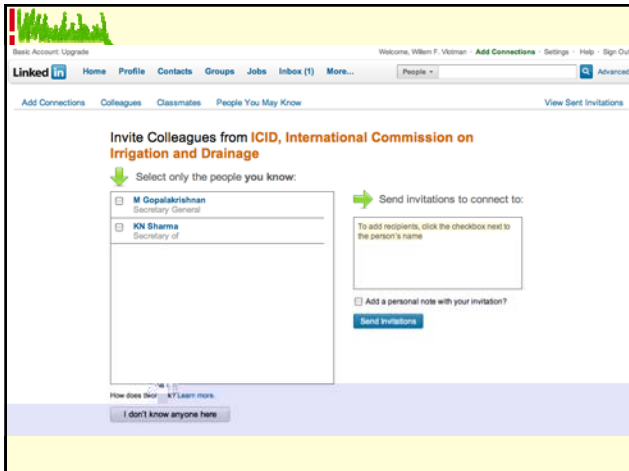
Basic Account: Upgrade

Welcome, Willem F. Vlotman · Add Connections · Settings · Help · Sign Out

Linked in Home Profile Contacts Groups Jobs Inbox (1) More... People Advanced

Add Connections Colleagues Classmates People You May Know View Sent Invitations

Invite Colleagues from ICID, International Commission on Irrigation and Drainage

Select only the people you know:

M Gopalakrishnan
Secretary General

KN Sharma
Secretary of

Send invitations to connect to:

To add recipients, click the checkbox next to the person's name

Add a personal note with your invitation?

Send Invitations

How does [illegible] Learn more.

I don't know anyone here